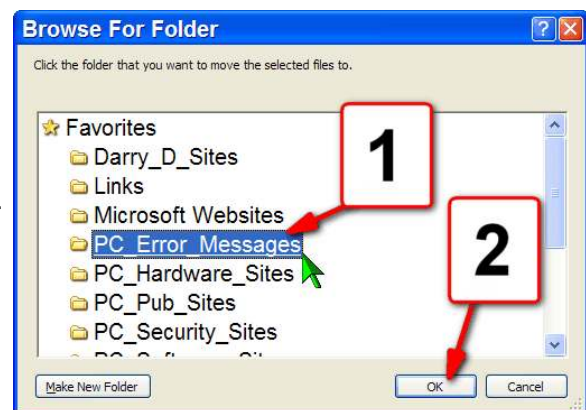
Browse For Folder

Click the folder that you want to move the selected files to.

Favorites
Darry_D_Sites
Links
Microsoft Websites
PC_Error_Messages
PC_Hardware_Sites
PC_Pub_Sites
PC_Security_Sites
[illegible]

1

2

Make New Folder

OK

Cancel